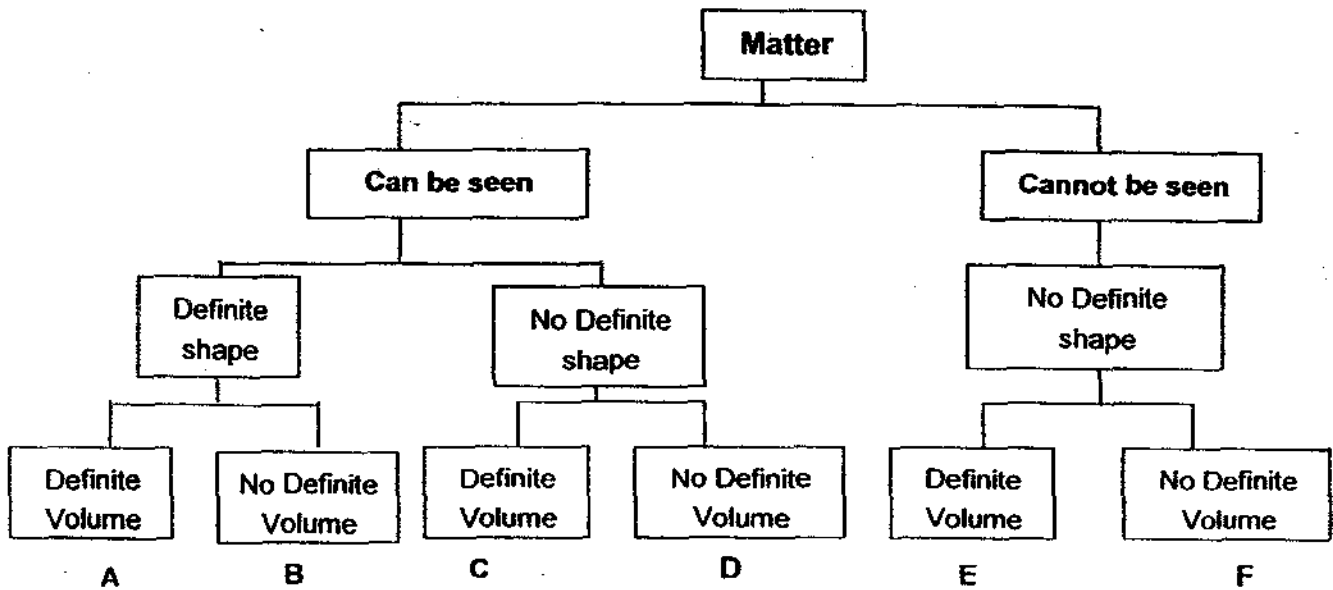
Matter

Can be seen

Cannot be seen

Definite shape

No Definite shape

No Definite shape

Definite Volume

No Definite Volume

Definite Volume

No Definite Volume

Definite Volume

No Definite Volume

A

B

C

D

E

F